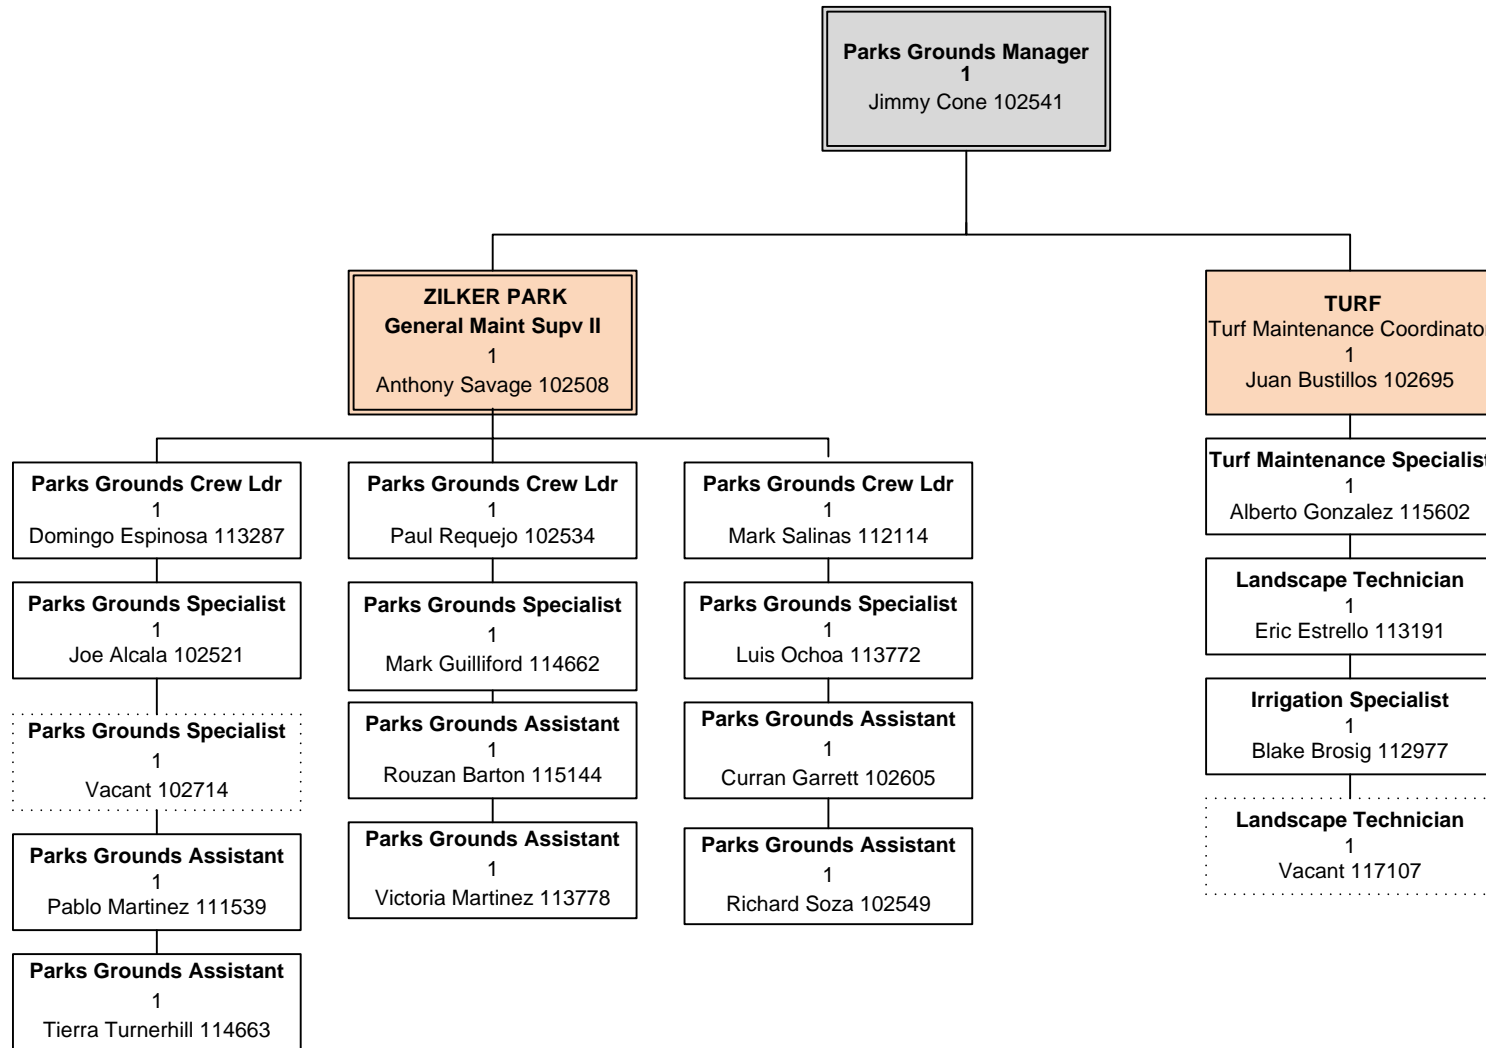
**Parks Grounds Manager**
**1**
Jimmy Cone 102541

**ZILKER PARK**
**General Maint Supv II**
1
Anthony Savage 102508

**Parks Grounds Crew Ldr**
1
Domingo Espinosa 113287

**Parks Grounds Specialist**
1
Joe Alcala 102521

**Parks Grounds Specialist**
1
Vacant 102714

**Parks Grounds Assistant**
1
Pablo Martinez 111539

**Parks Grounds Assistant**
1
Tierra Turnerhill 114663

**Parks Grounds Crew Ldr**
1
Paul Requejo 102534

**Parks Grounds Specialist**
1
Mark Guilliford 114662

**Parks Grounds Assistant**
1
Rouzan Barton 115144

**Parks Grounds Assistant**
1
Victoria Martinez 113778

**Parks Grounds Crew Ldr**
1
Mark Salinas 112114

**Parks Grounds Specialist**
1
Luis Ochoa 113772

**Parks Grounds Assistant**
1
Curran Garrett 102605

**Parks Grounds Assistant**
1
Richard Soza 102549

**TURF**
Turf Maintenance Coordinato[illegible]
1
Juan Bustillos 102695

**Turf Maintenance Specialis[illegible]**
1
Alberto Gonzalez 115602

**Landscape Technician**
1
Eric Estrello 113191

**Irrigation Specialist**
1
Blake Brosig 112977

**Landscape Technician**
1
Vacant 117107